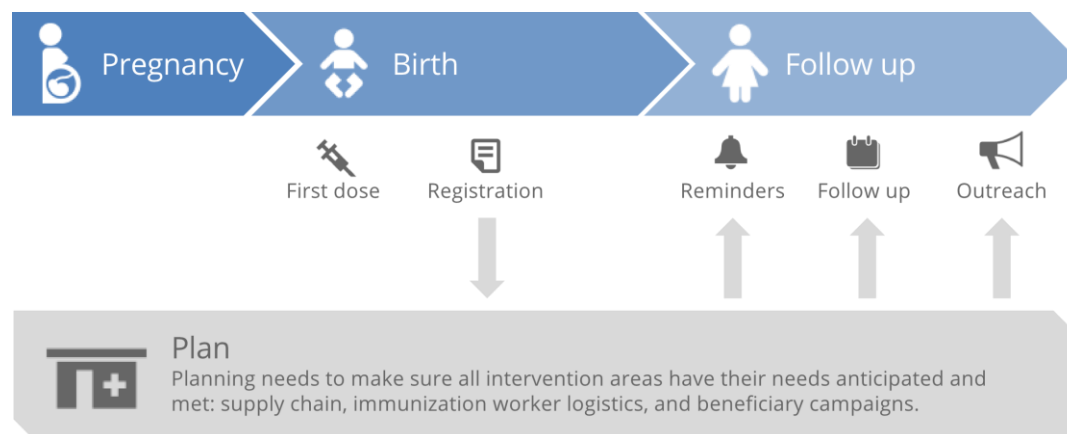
Pregnancy

Birth

Follow up

First dose

Registration

Reminders

Follow up

Outreach

Plan

Planning needs to make sure all intervention areas have their needs anticipated and met: supply chain, immunization worker logistics, and beneficiary campaigns.